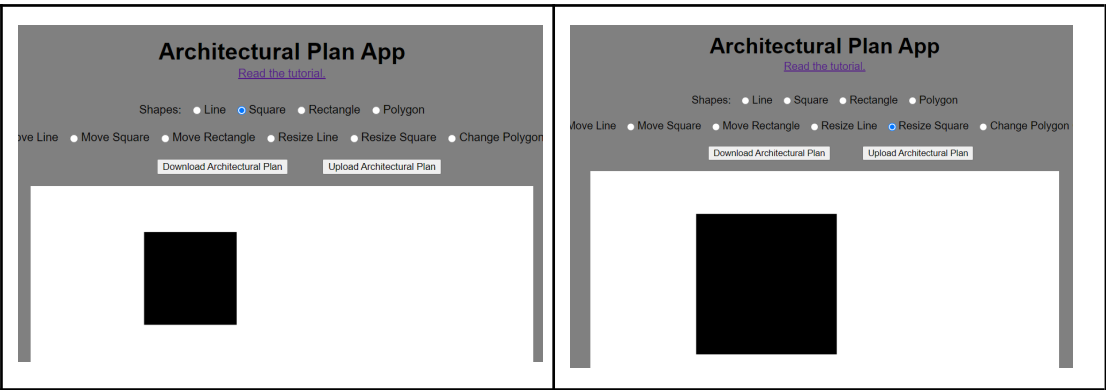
Architectural Plan App
Read the tutorial.

Shapes: Line Square Rectangle Polygon

ve Line Move Square Move Rectangle Resize Line Resize Square Change Polygon

Download Architectural Plan Upload Architectural Plan

Architectural Plan App
Read the tutorial.

Shapes: Line Square Rectangle Polygon

Move Line Move Square Move Rectangle Resize Line Resize Square Change Polygon

Download Architectural Plan Upload Architectural Plan